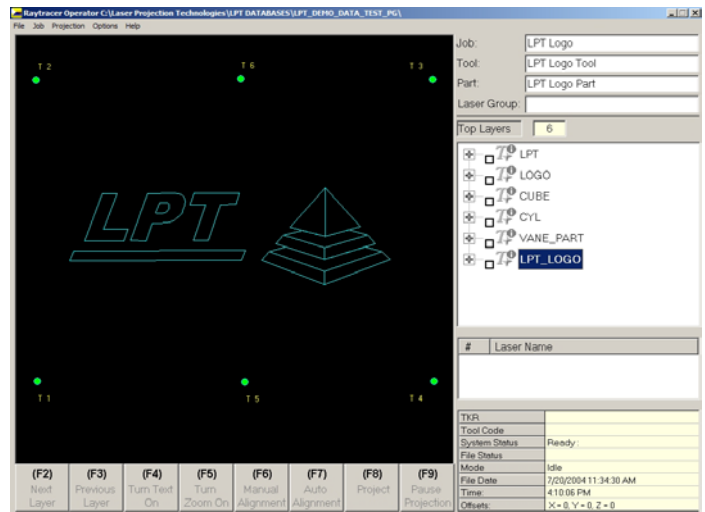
Raytracer Operator C:\Laser Projection Technologies\LPT DATABASES\LPT_DEMO_DATA_TEST_PG\

File Job Projection Options Help

T 2
T 6
T 3
T 1
T 5
T 4

LPT

Job: LPT Logo
Tool: LPT Logo Tool
Part: LPT Logo Part
Laser Group:

Top Layers 6

LPT
LOGO
CUBE
CYL
VANE_PART
LPT_LOGO

| # | Laser Name |
|---|---|

| TKR | |
|---|---|
| Tool Code | |
| System Status | Ready : |
| File Status | |
| Mode | Idle |
| File Date | 7/20/2004 11:34:30 AM |
| Time: | 4:10:06 PM |
| Offsets: | X = 0, Y = 0, Z = 0 |

(F2) Next Layer
(F3) Previous Layer
(F4) Turn Text On
(F5) Turn Zoom On
(F6) Manual Alignment
(F7) Auto Alignment
(F8) Project
(F9) Pause Projection